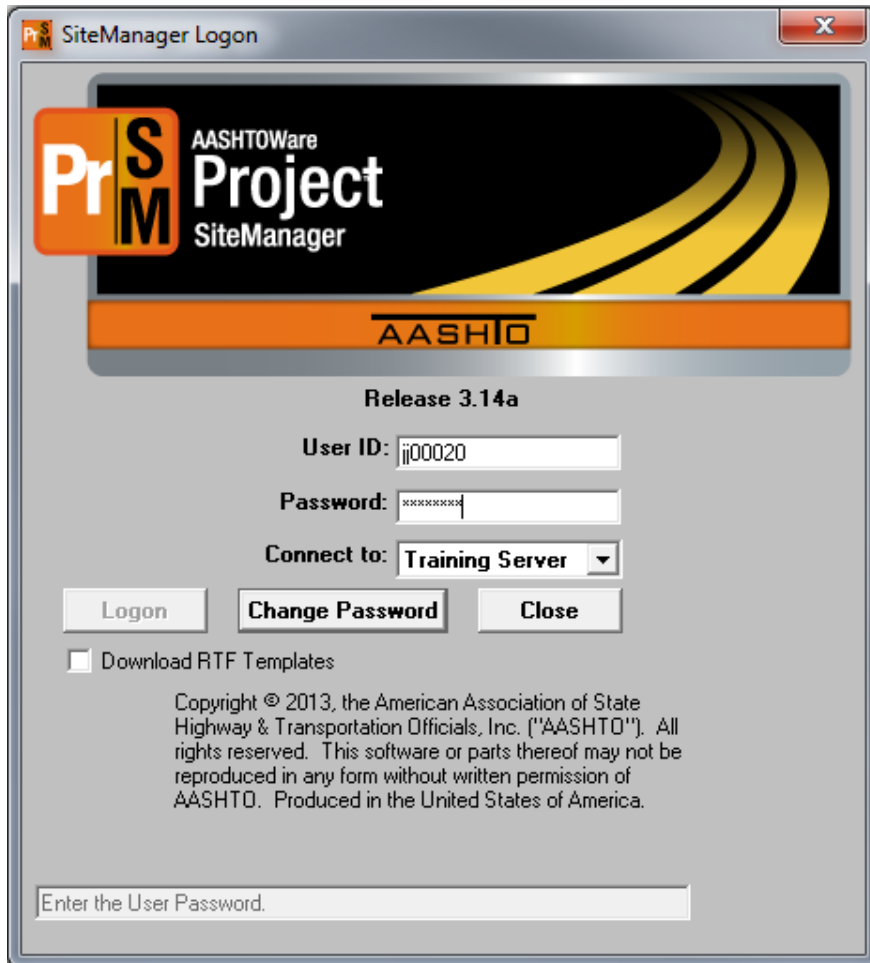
SiteManager Logon

Pr S M

AASHTOWare
Project
SiteManager

AASHTO

Release 3.14a

User ID: jj00020

Password: ********

Connect to: Training Server

Logon

Change Password

Close

Download RTF Templates

Copyright © 2013, the American Association of State Highway & Transportation Officials, Inc. ("AASHTO"). All rights reserved. This software or parts thereof may not be reproduced in any form without written permission of AASHTO. Produced in the United States of America.

Enter the User Password.